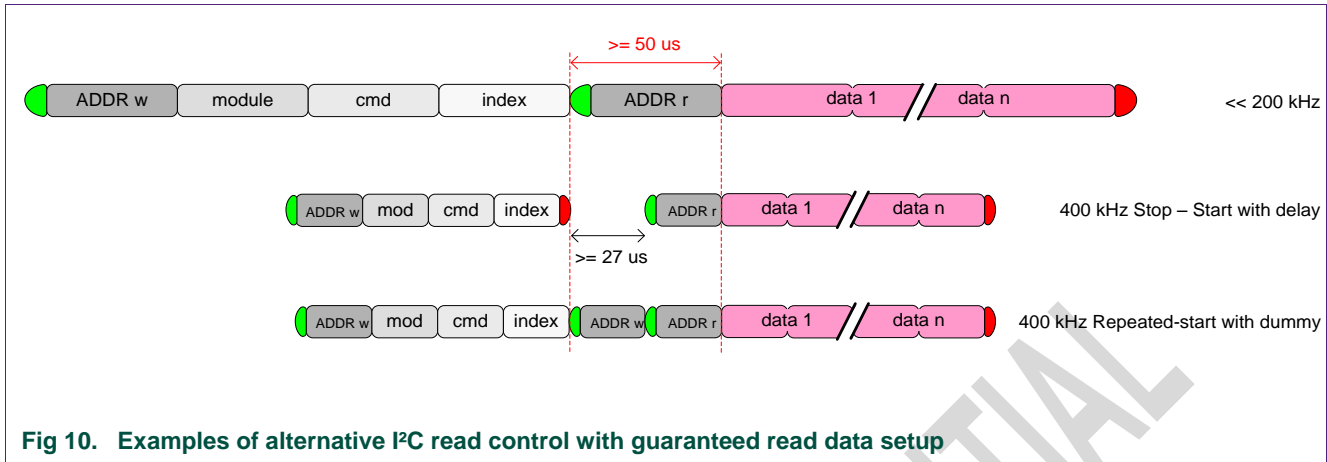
>= 50 us

ADDR w | module | cmd | index | ADDR r | data 1 | data n

<< 200 kHz

ADDR w | mod | cmd | index | ADDR r | data 1 | data n

400 kHz Stop – Start with delay

>= 27 us

ADDR w | mod | cmd | index | ADDR w | ADDR r | data 1 | data n

400 kHz Repeated-start with dummy

TIAL

Fig 10. Examples of alternative I²C read control with guaranteed read data setup